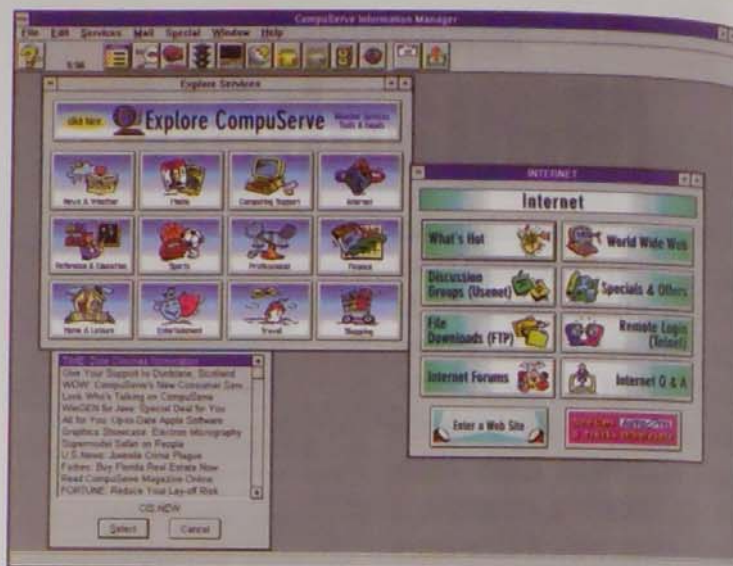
CompuServe Information Manager

File Edit Services Mail Special Window Help

Explore Services

click here

Explore CompuServe

Member Services Tools & Assist

News & Weather

Media

Computing Support

Internet

Reference & Education

Sports

Professional

Finance

Home & Leisure

Entertainment

Travel

Shopping

TIME: Dole Chooses Information

Give Your Support to Dunblane, Scotland

WOW! CompuServe's New Consumer Serv

Look Who's Talking on CompuServe

WinCIM for Java: Special Deal for You

All for You: Up-to-Date Apple Software

Graphics Showcase: Electron Micrograph

Scientist Safari on People

U.S.News: Juvenile Crime Plague

Forbes: Buy Florida Real Estate Now

Read CompuServe Magazine Online

FORTUNE: Reduce Your Lay-off Risk

CIS:NEW

Select

Cancel

INTERNET

Internet

What's Hot

World Wide Web

Discussion Groups (Usenet)

Specials & Offers

File Downloads (FTP)

Remote Login (Telnet)

Internet Forums

Internet Q & A

Enter a Web Site

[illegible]